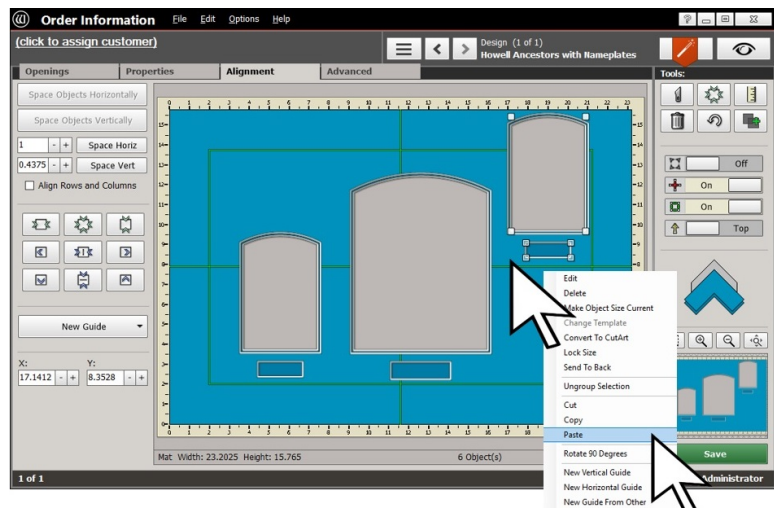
Order Information File Edit Options Help

(click to assign customer)

Design (1 of 1)
Howell Ancestors with Nameplates

Openings Properties Alignment Advanced

Tools:

Space Objects Horizontally

Space Objects Vertically

1 - + Space Horiz

0.4375 - + Space Vert

Align Rows and Columns

New Guide

X: 17.1412 - +
Y: 8.3528 - +

Off
On
On
Top

Edit
Delete
Make Object Size Current
Change Template
Convert To CutArt
Lock Size
Send To Back
Ungroup Selection
Cut
Copy
Paste
Rotate 90 Degrees
New Vertical Guide
New Horizontal Guide
New Guide From Other

Mat Width: 23.2025 Height: 15.765

6 Object(s)

Save

1 of 1

Administrator